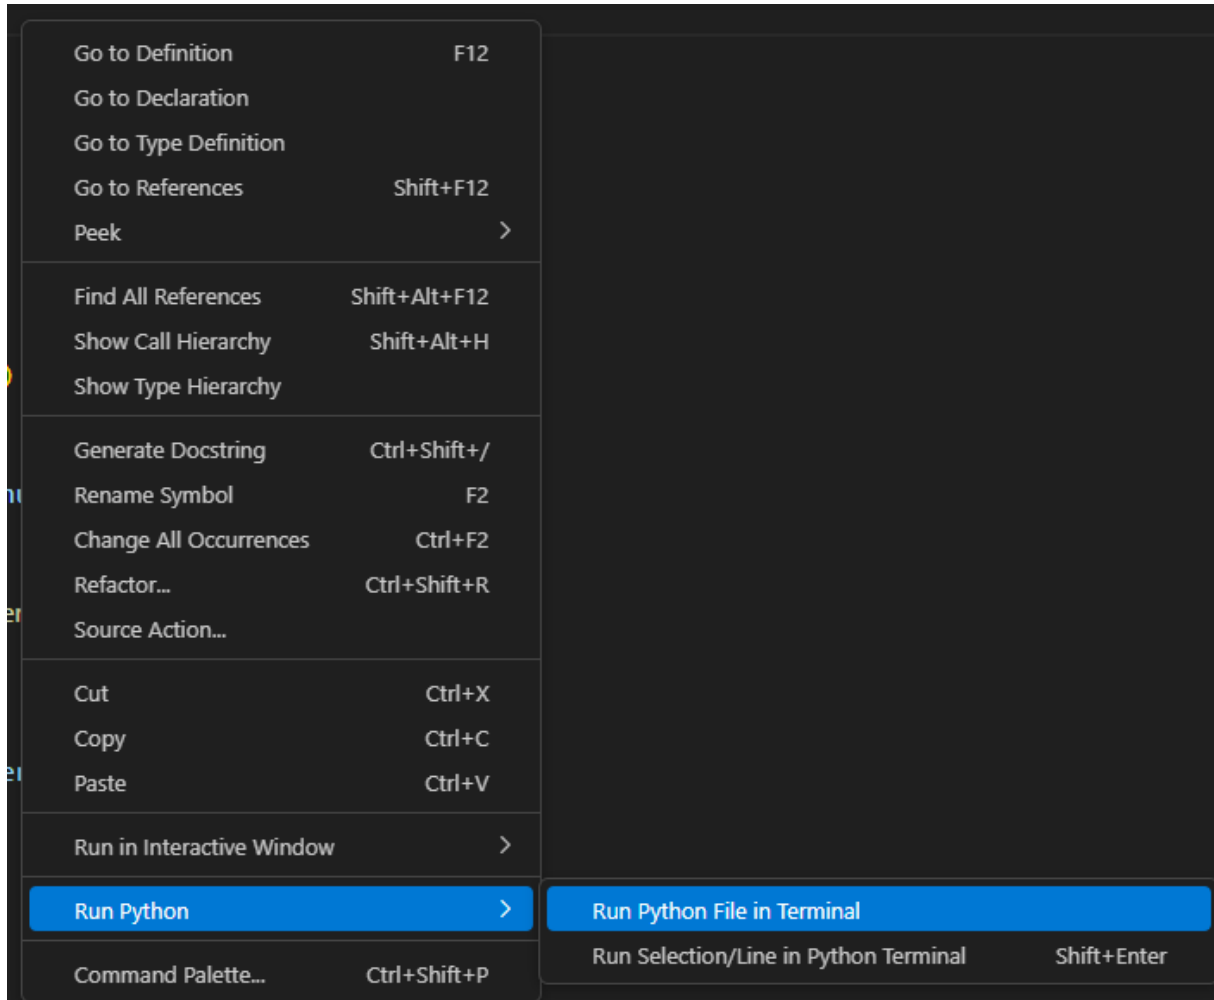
Go to Definition F12
Go to Declaration
Go to Type Definition
Go to References Shift+F12
Peek

Find All References Shift+Alt+F12
Show Call Hierarchy Shift+Alt+H
Show Type Hierarchy

Generate Docstring Ctrl+Shift+/
Rename Symbol F2
Change All Occurrences Ctrl+F2
Refactor... Ctrl+Shift+R
Source Action...

Cut Ctrl+X
Copy Ctrl+C
Paste Ctrl+V

Run in Interactive Window

Run Python

Command Palette... Ctrl+Shift+P

Run Python File in Terminal
Run Selection/Line in Python Terminal Shift+Enter